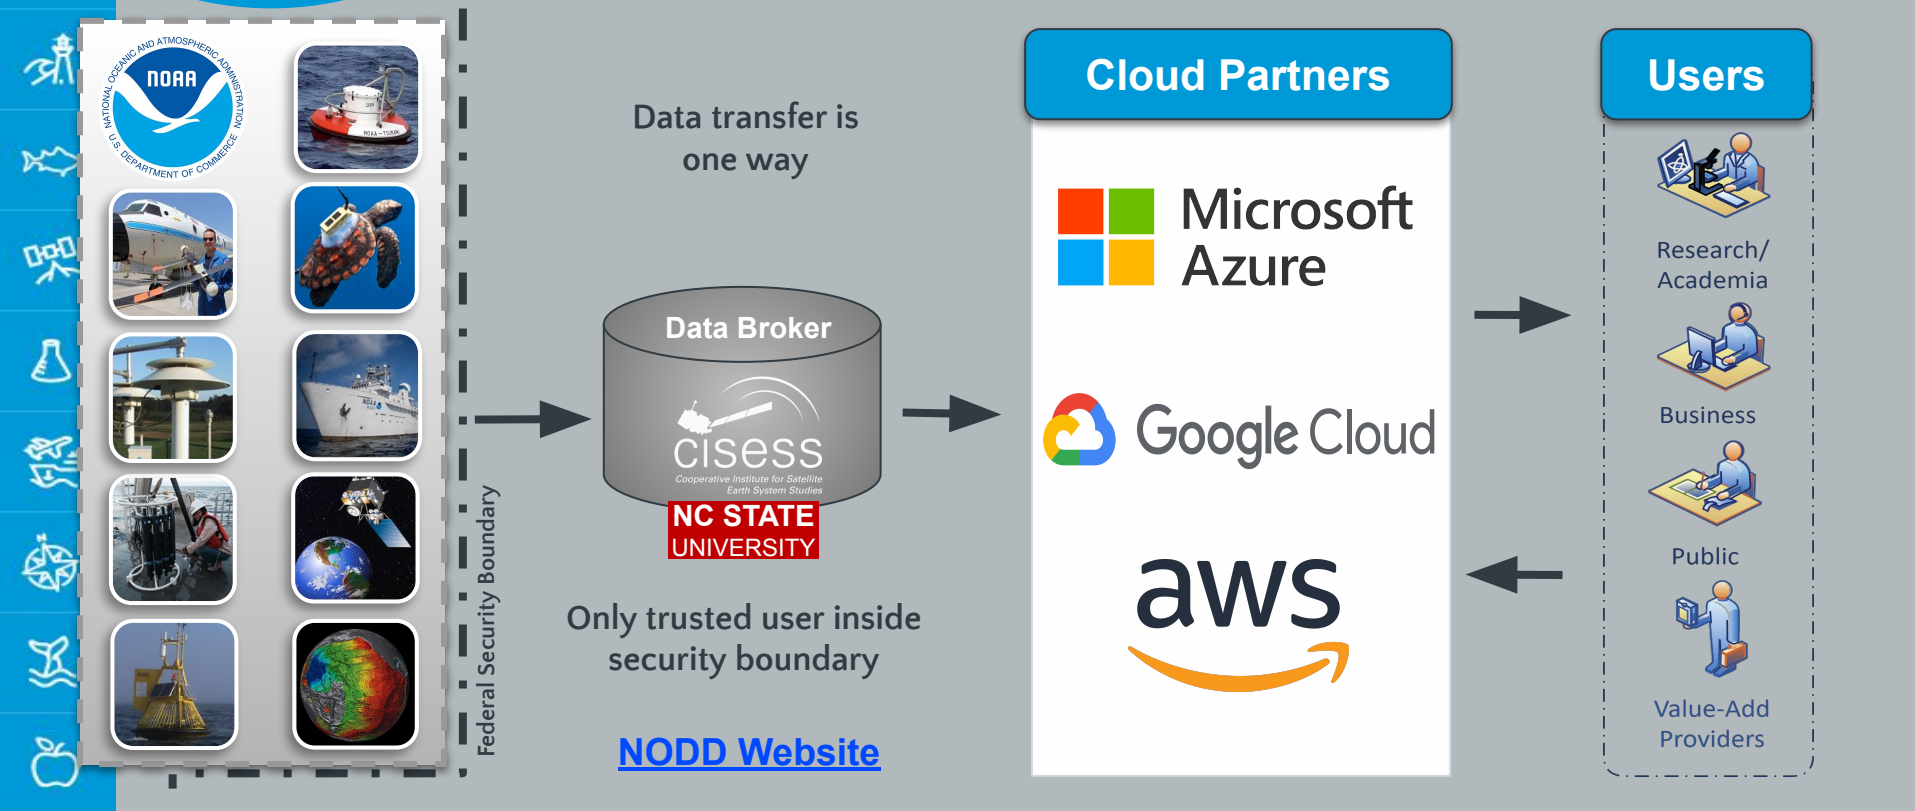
NOAA
NATIONAL OCEANIC AND ATMOSPHERIC ADMINISTRATION
U.S. DEPARTMENT OF COMMERCE

Federal Security Boundary

Data transfer is one way

Data Broker
cisess
Cooperative Institute for Satellite Earth System Studies
NC STATE UNIVERSITY

Only trusted user inside security boundary

NODD Website

Cloud Partners

Microsoft Azure

Google Cloud

aws

Users

Research/ Academia

Business

Public

Value-Add Providers